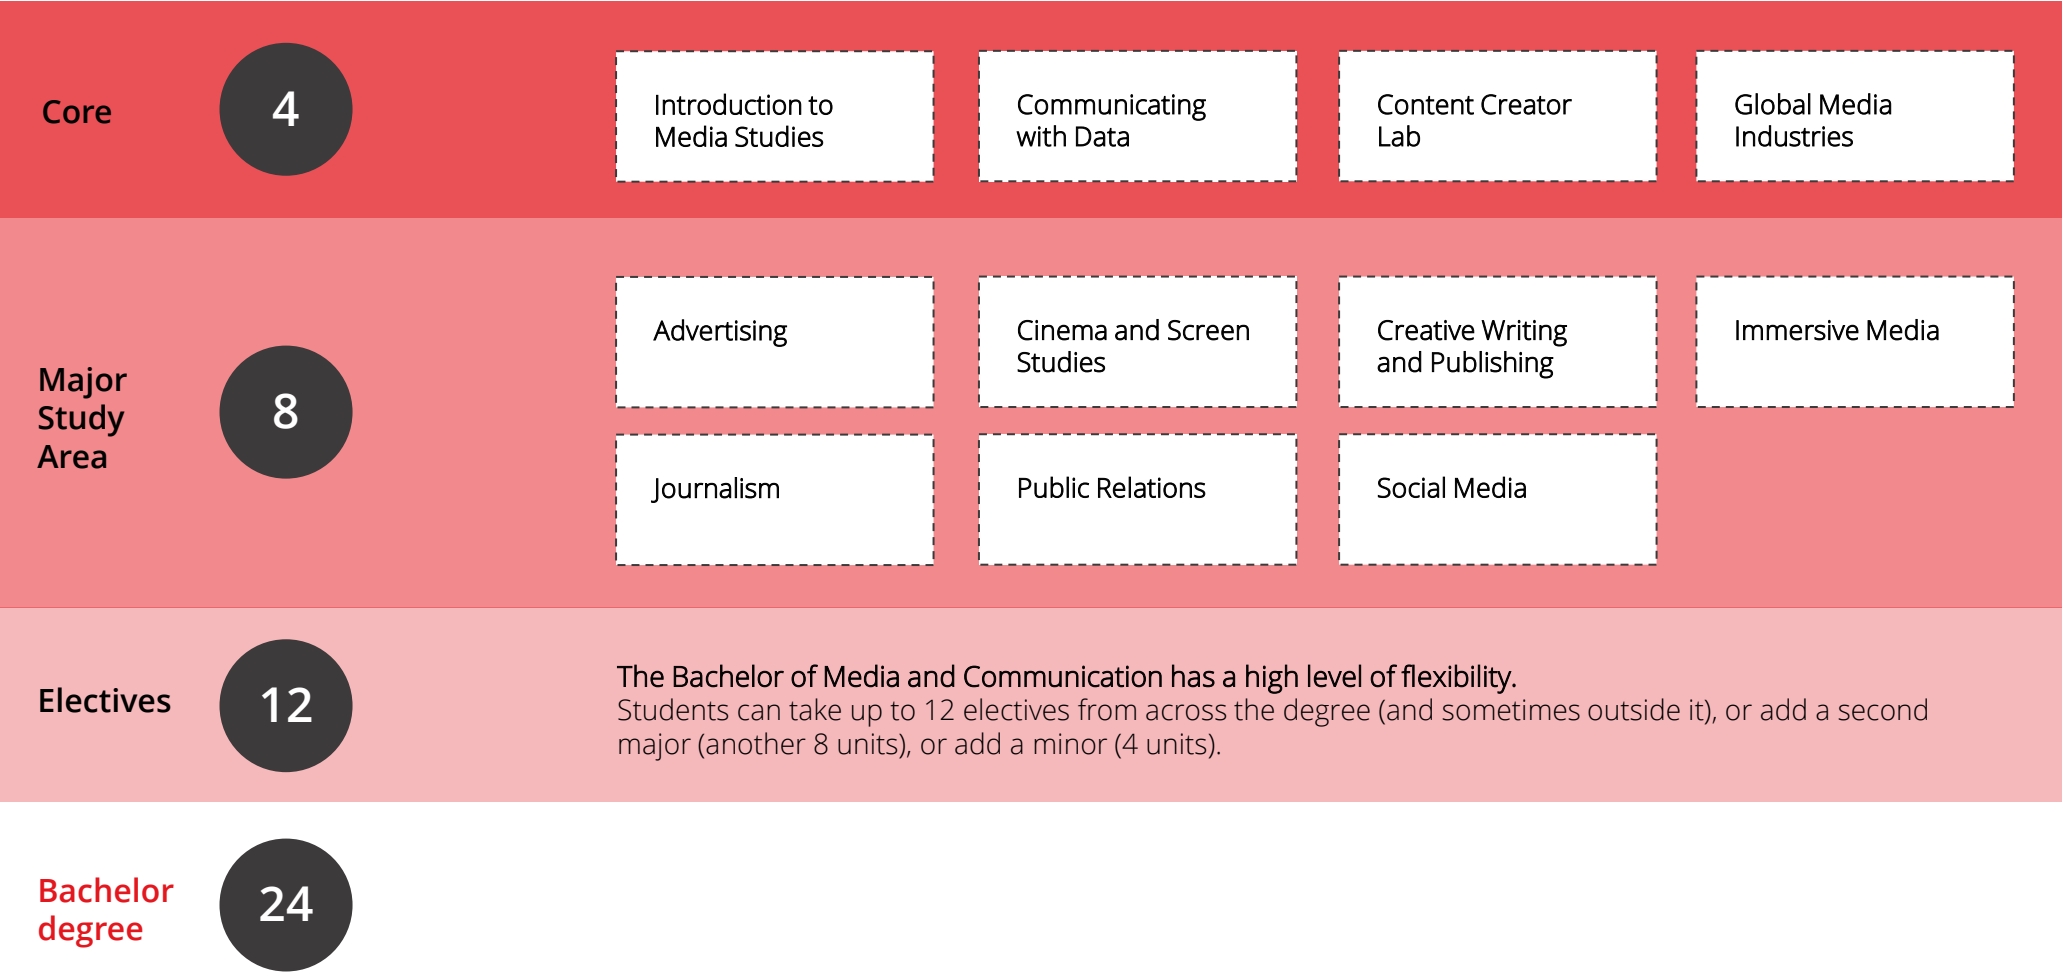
Core

4

Introduction to Media Studies

Communicating with Data

Content Creator Lab

Global Media Industries

Major Study Area

8

Advertising

Cinema and Screen Studies

Creative Writing and Publishing

Immersive Media

Journalism

Public Relations

Social Media

Electives

12

The Bachelor of Media and Communication has a high level of flexibility.
Students can take up to 12 electives from across the degree (and sometimes outside it), or add a second major (another 8 units), or add a minor (4 units).

Bachelor degree

24